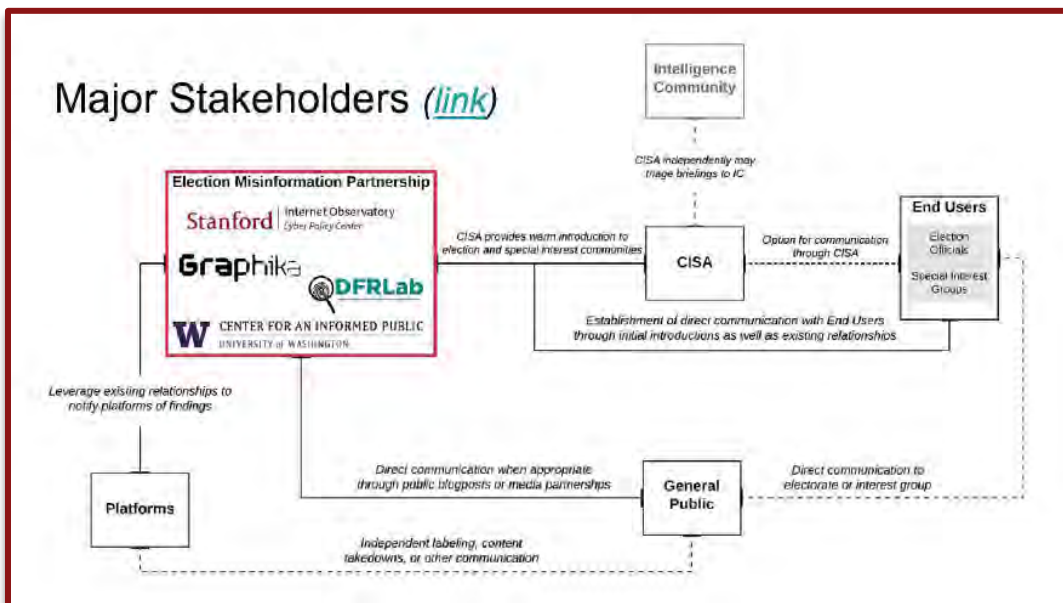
Major Stakeholders (link)

Intelligence Community

CISA independently may triage briefings to IC

Election Misinformation Partnership

Stanford Internet Observatory Cyber Policy Center

Graphika

DFRLab

W CENTER FOR AN INFORMED PUBLIC UNIVERSITY of WASHINGTON

CISA provides warm introduction to election and special interest communities

CISA

Option for communication through CISA

End Users

Election Officials

Special Interest Groups

Establishment of direct communication with End Users through initial introductions as well as existing relationships

Leverage existing relationships to notify platforms of findings

Direct communication when appropriate through public blogposts or media partnerships

General Public

Direct communication to electorate or interest group

Platforms

Independent labeling, content takedowns, or other communication